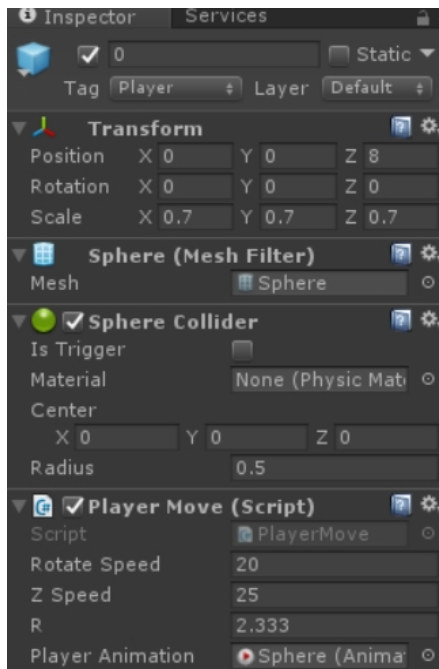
Inspector Services

0 Static

Tag Player Layer Default

Transform

| | | | |
|---|---|---|---|
| Position | X 0 | Y 0 | Z 8 |
| Rotation | X 0 | Y 0 | Z 0 |
| Scale | X 0.7 | Y 0.7 | Z 0.7 |

Sphere (Mesh Filter)

Mesh Sphere

Sphere Collider

Is Trigger

Material None (Physic Mat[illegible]

Center

X 0 Y 0 Z 0

Radius 0.5

Player Move (Script)

Script PlayerMove

Rotate Speed 20

Z Speed 25

R 2.333

Player Animation Sphere (Anima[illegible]